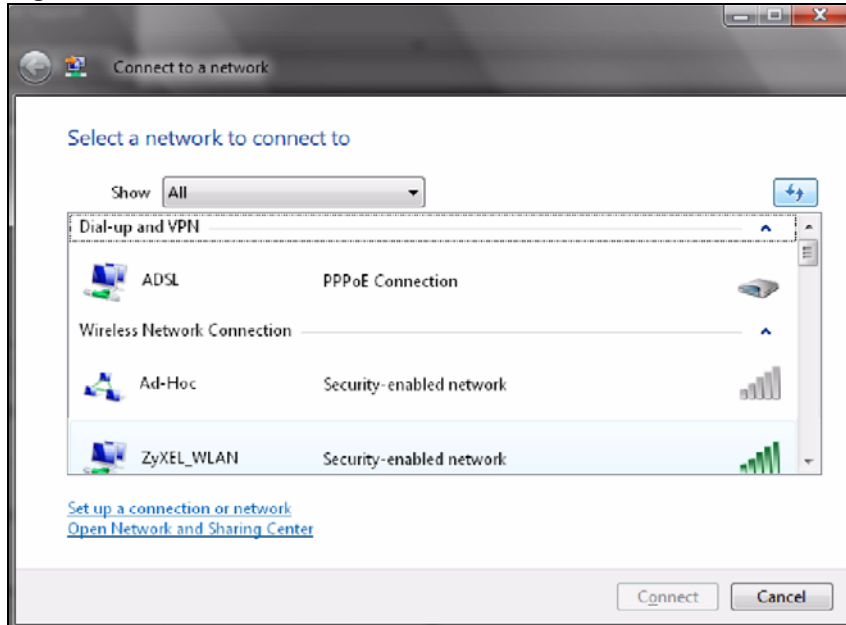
Connect to a network

Select a network to connect to

Show All

Dial-up and VPN

ADSL PPPoE Connection

Wireless Network Connection

Ad-Hoc Security-enabled network

ZyXEL_WLAN Security-enabled network

Set up a connection or network
Open Network and Sharing Center

Connect Cancel